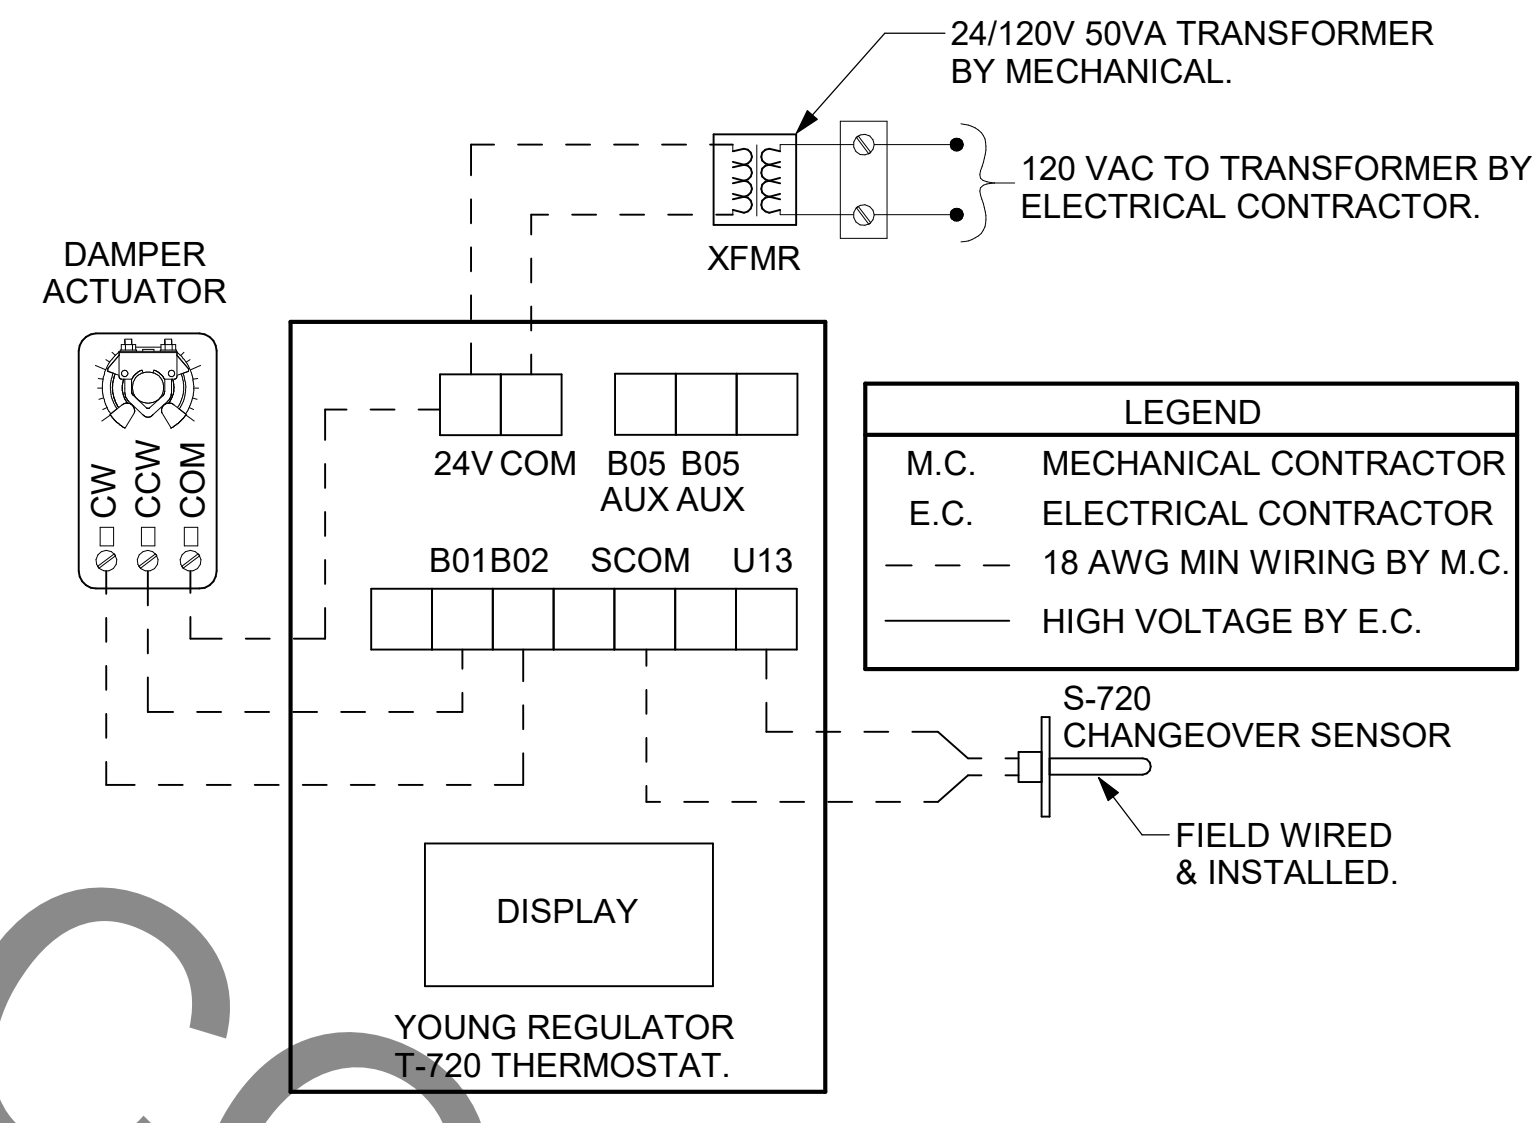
24/120V 50VA TRANSFORMER BY MECHANICAL.

120 VAC TO TRANSFORMER BY ELECTRICAL CONTRACTOR.

XFMR

DAMPER ACTUATOR

CW CCW COM

24V COM B05 B05 AUX AUX

B01 B02 SCOM U13

| LEGEND | |
|---|---|
| M.C. | MECHANICAL CONTRACTOR |
| E.C. | ELECTRICAL CONTRACTOR |
| — — — | 18 AWG MIN WIRING BY M.C. |
| ——— | HIGH VOLTAGE BY E.C. |

S-720 CHANGEOVER SENSOR

FIELD WIRED & INSTALLED.

DISPLAY

YOUNG REGULATOR T-720 THERMOSTAT.